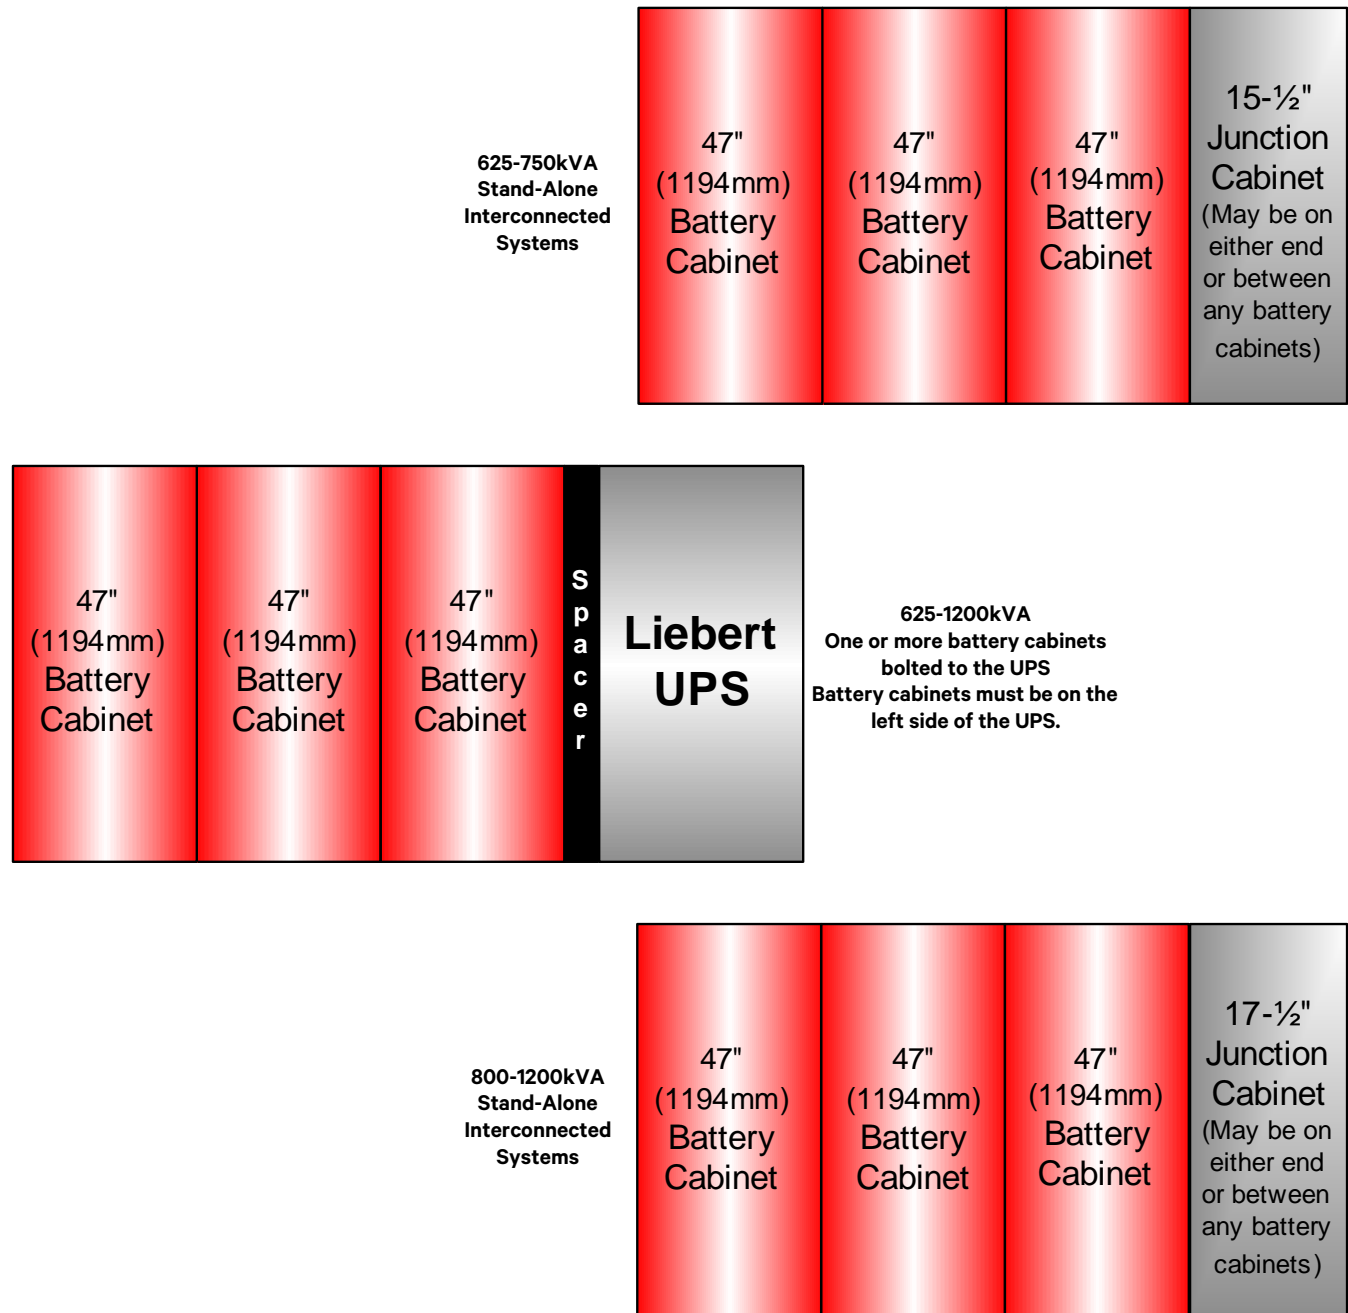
625-750kVA
Stand-Alone
Interconnected
Systems

47"
(1194mm)
Battery
Cabinet

47"
(1194mm)
Battery
Cabinet

47"
(1194mm)
Battery
Cabinet

15-½"
Junction
Cabinet
(May be on either end or between any battery cabinets)

47"
(1194mm)
Battery
Cabinet

47"
(1194mm)
Battery
Cabinet

47"
(1194mm)
Battery
Cabinet

Spacer

Liebert
UPS

625-1200kVA
One or more battery cabinets bolted to the UPS
Battery cabinets must be on the left side of the UPS.

800-1200kVA
Stand-Alone
Interconnected
Systems

47"
(1194mm)
Battery
Cabinet

47"
(1194mm)
Battery
Cabinet

47"
(1194mm)
Battery
Cabinet

17-½"
Junction
Cabinet
(May be on either end or between any battery cabinets)